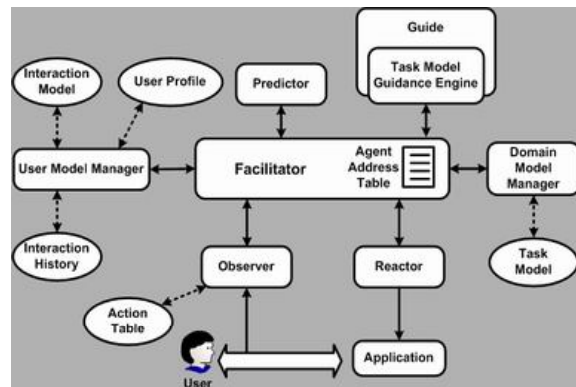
Guide

Task Model Guidance Engine

Interaction Model

User Profile

Predictor

User Model Manager

Facilitator

Agent Address Table

Domain Model Manager

Interaction History

Observer

Reactor

Task Model

Action Table

User

Application